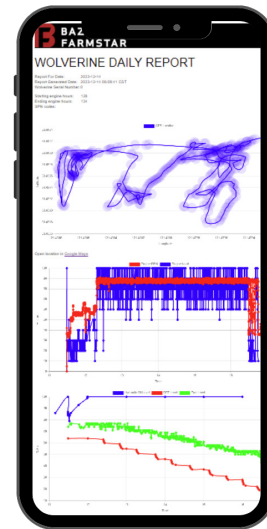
BAZ FARMSTAR

WOLVERINE DAILY REPORT

Report For Date: 2023-11-14
Report Generated Date: 2023-11-15 06:00:01 CST
Wolverine Serial Number: 0

Starting engine hours: 128
Ending engine hours: 134
DPM codes:

Open location in Google Maps